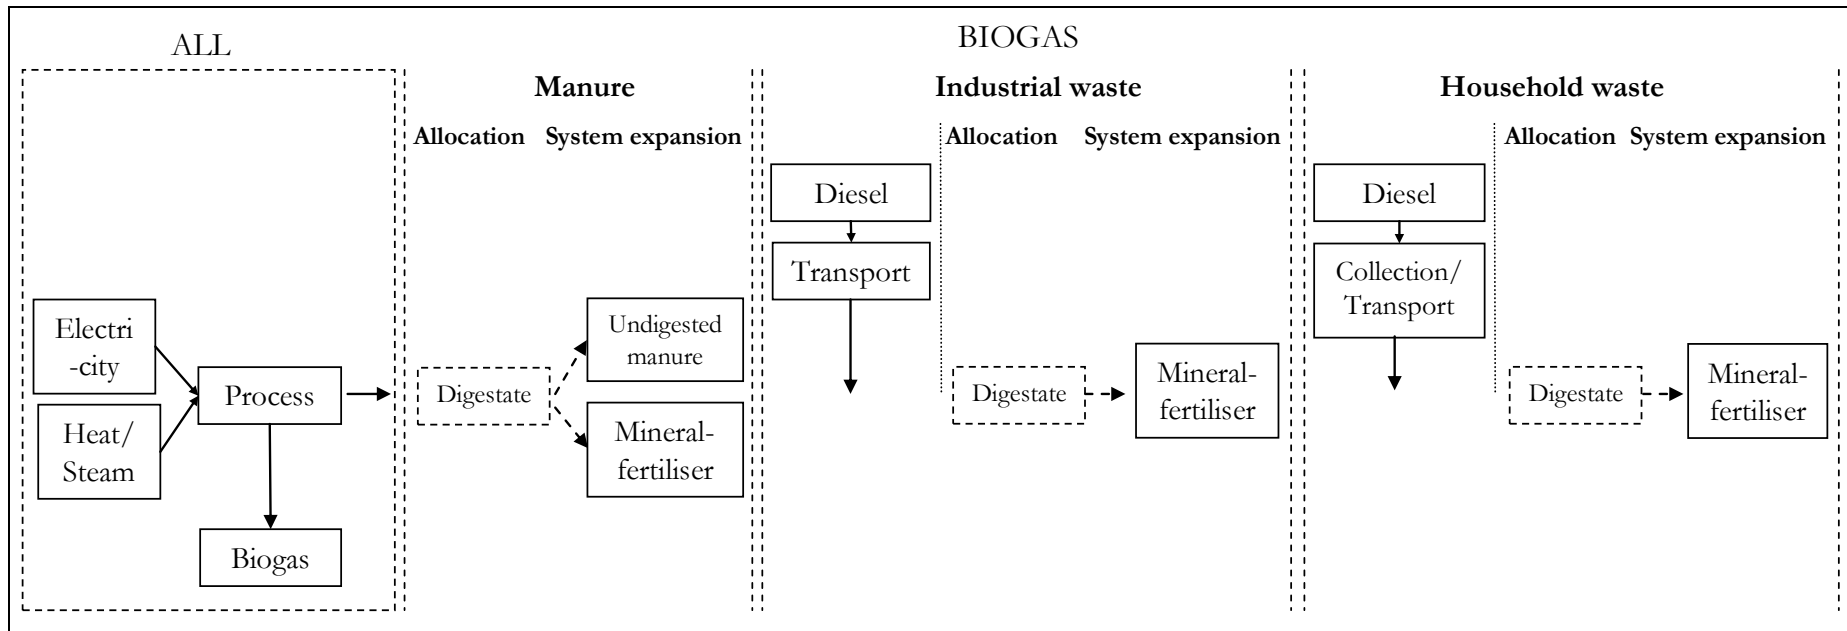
BIOGAS

ALL

Electri -city

Heat/ Steam

Process

Biogas

Manure

Allocation System expansion

Digestate

Undigested manure

Mineral-fertiliser

Industrial waste

Diesel

Transport

Allocation System expansion

Digestate

Mineral-fertiliser

Household waste

Diesel

Collection/ Transport

Allocation System expansion

Digestate

Mineral-fertiliser